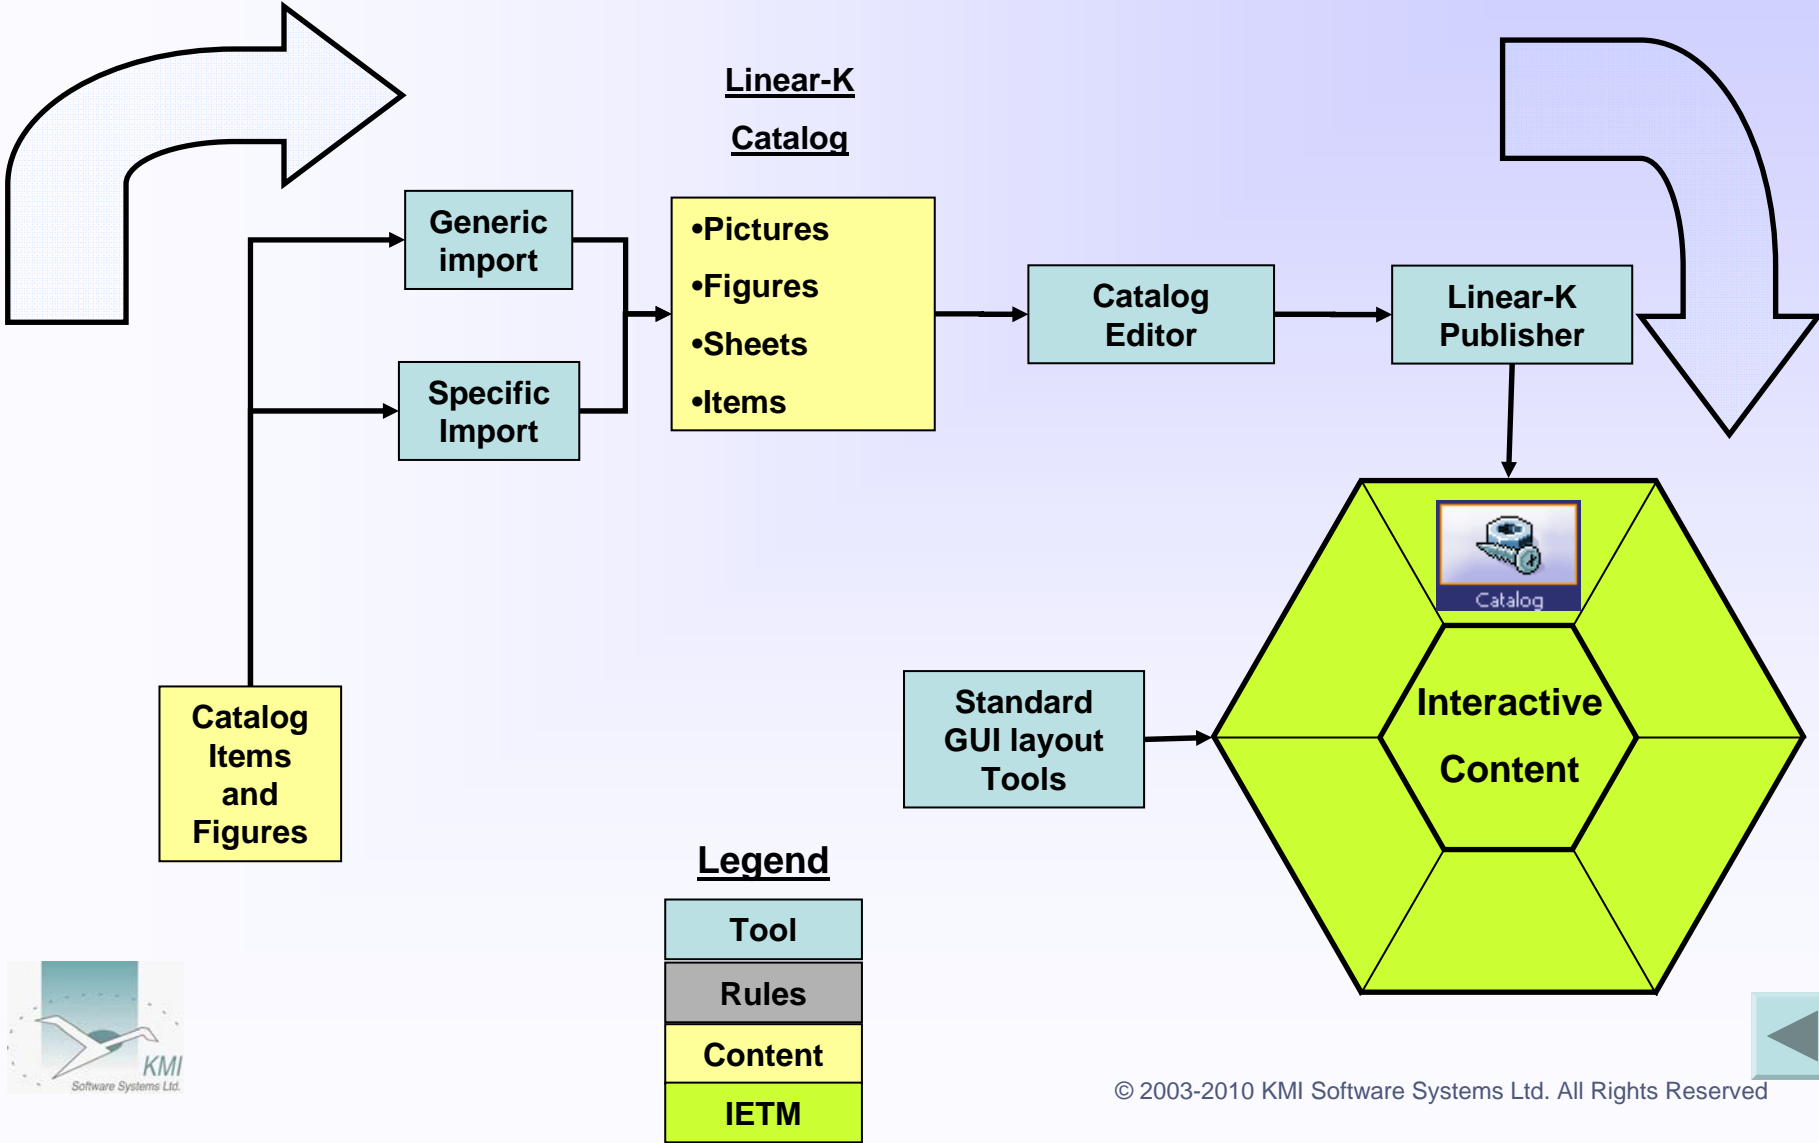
Linear-K

Catalog

Generic import

Specific Import

•Pictures
•Figures
•Sheets
•Items

Catalog Editor

Linear-K Publisher

Catalog

Interactive Content

Standard GUI layout Tools

Catalog Items and Figures

Legend

| Tool |
|---|
| Rules |
| Content |
| IETM |

KMI
Software Systems Ltd.

© 2003-2010 KMI Software Systems Ltd. All Rights Reserved